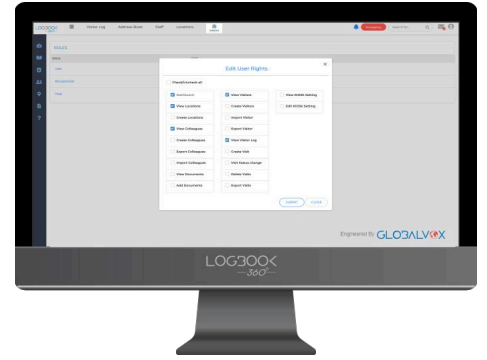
LOGBOOK

Visitor Log

Address Book

Staff

Locations

Admin

Emergency

Search here

GROUPS

Name

Admin

Receptionist

Host

Edit User Rights

×

Check/Uncheck all

Dashboard

View Visitors

View WhOW Setting

View Locations

Create Visitors

Edit WhOW Setting

Create Locations

Import Visitor

View Colleagues

Export Visitor

Create Colleagues

View Visitor Log

Export Colleagues

Create Visit

Import Colleagues

Visit Status Change

View Documents

Delete Visits

Add Documents

Export Visits

SUBMIT

CLOSE

Engineered By GLOBALVOX

LOGBOOK
360°